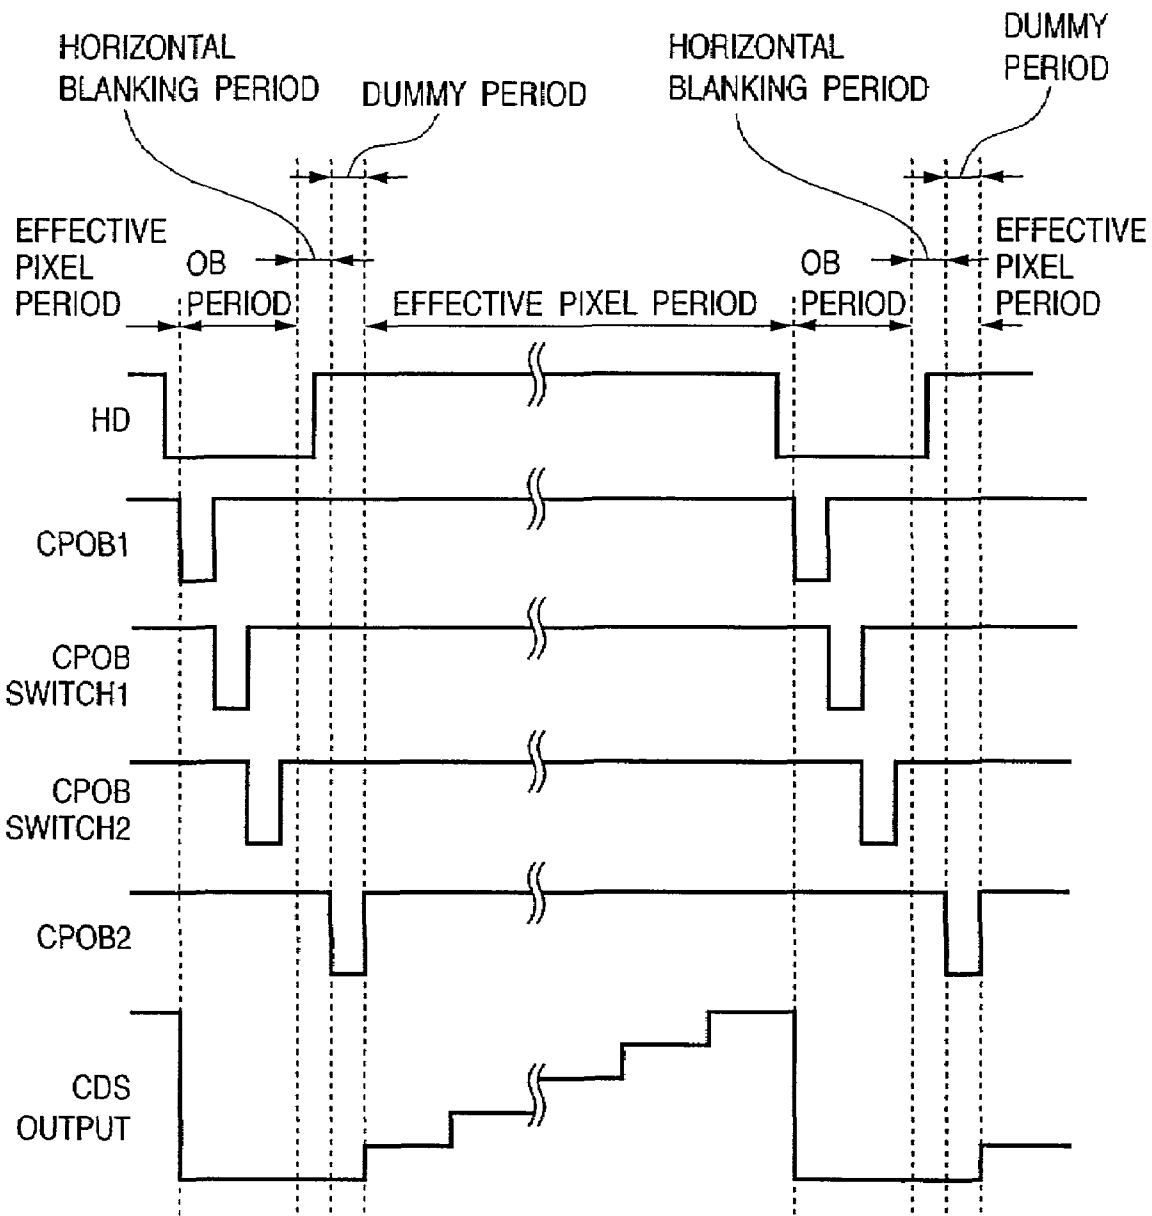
HORIZONTAL BLANKING PERIOD

DUMMY PERIOD

HORIZONTAL BLANKING PERIOD

DUMMY PERIOD

EFFECTIVE PIXEL PERIOD

OB PERIOD

EFFECTIVE PIXEL PERIOD

OB PERIOD

EFFECTIVE PIXEL PERIOD

HD

CPOB1

CPOB SWITCH1

CPOB SWITCH2

CPOB2

CDS OUTPUT